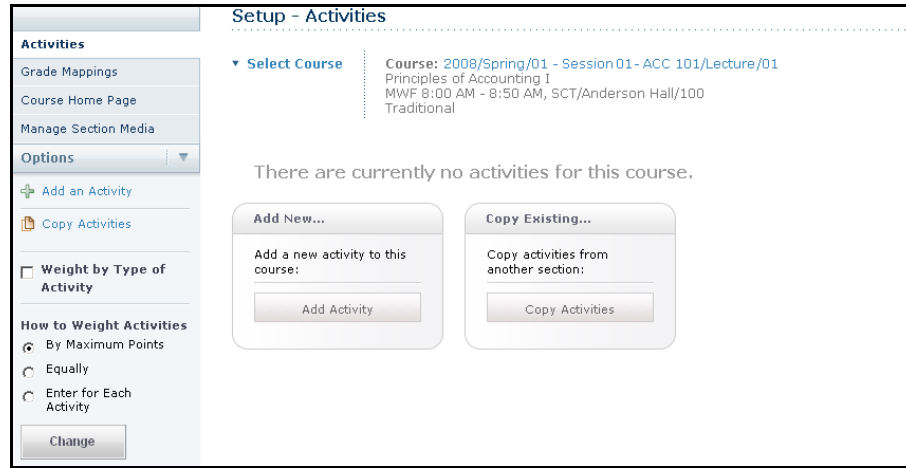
Activities
Grade Mappings
Course Home Page
Manage Section Media
Options

Add an Activity
Copy Activities

Weight by Type of Activity

How to Weight Activities
By Maximum Points
Equally
Enter for Each Activity

Change

Setup - Activities

Select Course

Course: 2008/Spring/01 - Session 01 - ACC 101/Lecture/01
Principles of Accounting I
MWF 8:00 AM - 8:50 AM, SCT/Anderson Hall/100
Traditional

There are currently no activities for this course.

Add New...
Add a new activity to this course:
Add Activity

Copy Existing...
Copy activities from another section:
Copy Activities